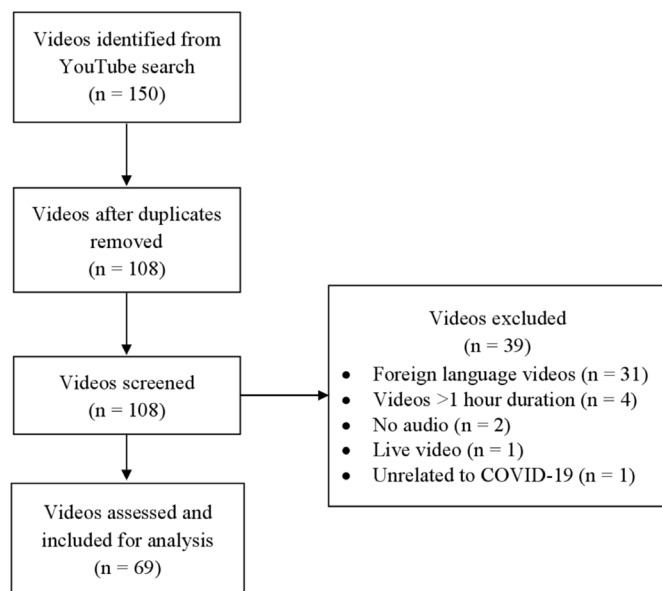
Videos identified from YouTube search
(n = 150)

Videos after duplicates removed
(n = 108)

Videos screened
(n = 108)

Videos excluded
(n = 39)
- Foreign language videos (n = 31)
- Videos >1 hour duration (n = 4)
- No audio (n = 2)
- Live video (n = 1)
- Unrelated to COVID-19 (n = 1)

Videos assessed and included for analysis
(n = 69)